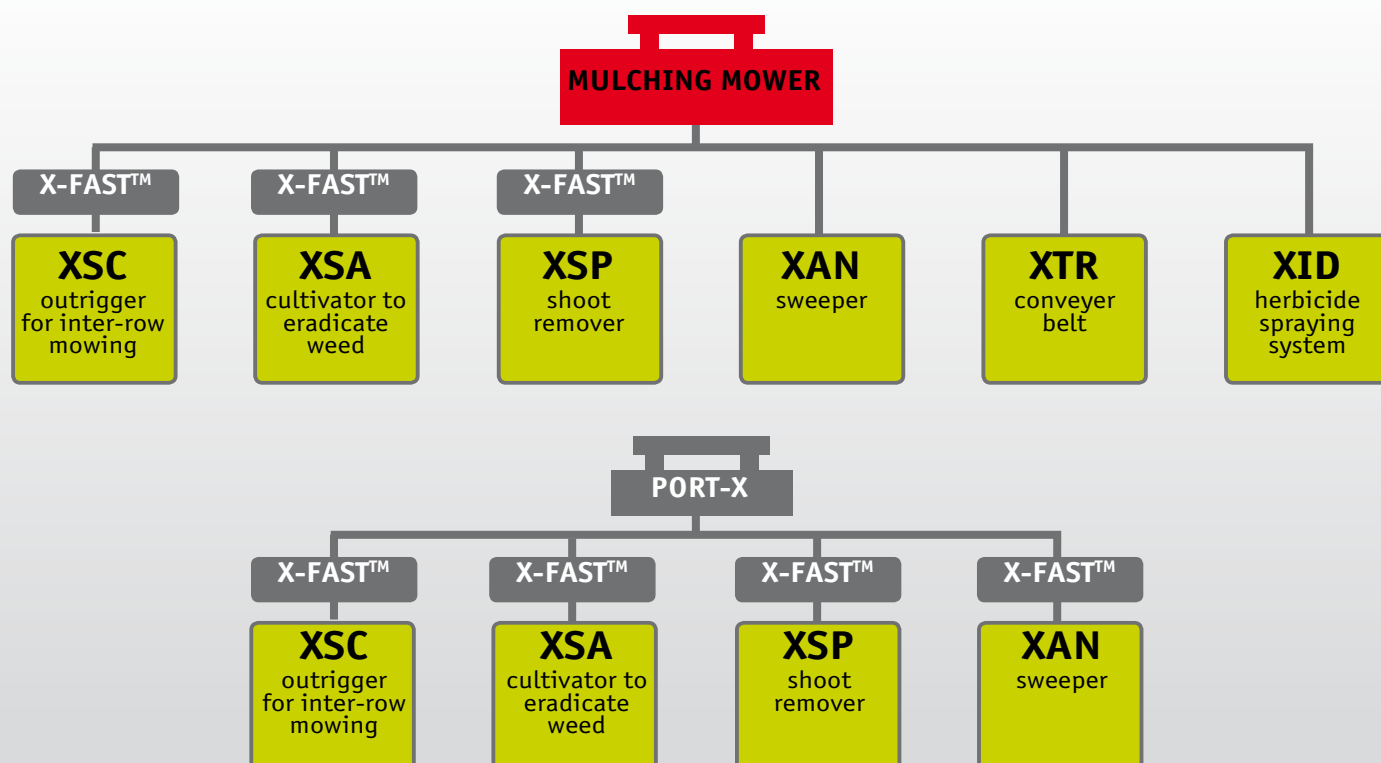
MULCHING MOWER

X-FAST™
XSC
outrigger for inter-row mowing

X-FAST™
XSA
cultivator to eradicate weed

X-FAST™
XSP
shoot remover

XAN
sweeper

XTR
conveyer belt

XID
herbicide spraying system

PORT-X

X-FAST™
XSC
outrigger for inter-row mowing

X-FAST™
XSA
cultivator to eradicate weed

X-FAST™
XSP
shoot remover

X-FAST™
XAN
sweeper